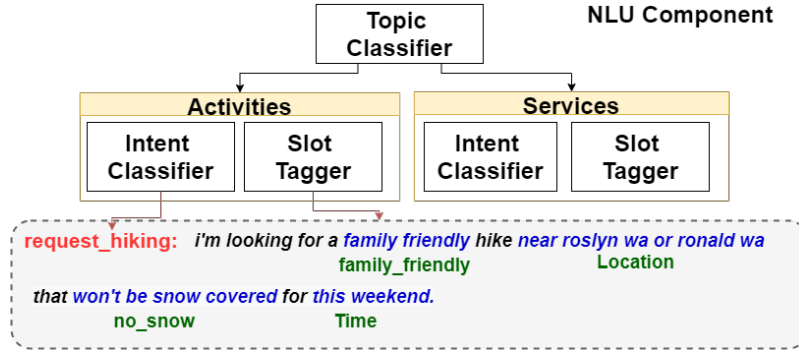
Topic Classifier

NLU Component

Activities

Intent Classifier

Slot Tagger

Services

Intent Classifier

Slot Tagger

request_hiking: i'm looking for a family friendly hike near roslyn wa or ronald wa

family_friendly

Location

that won't be snow covered for this weekend.

no_snow

Time